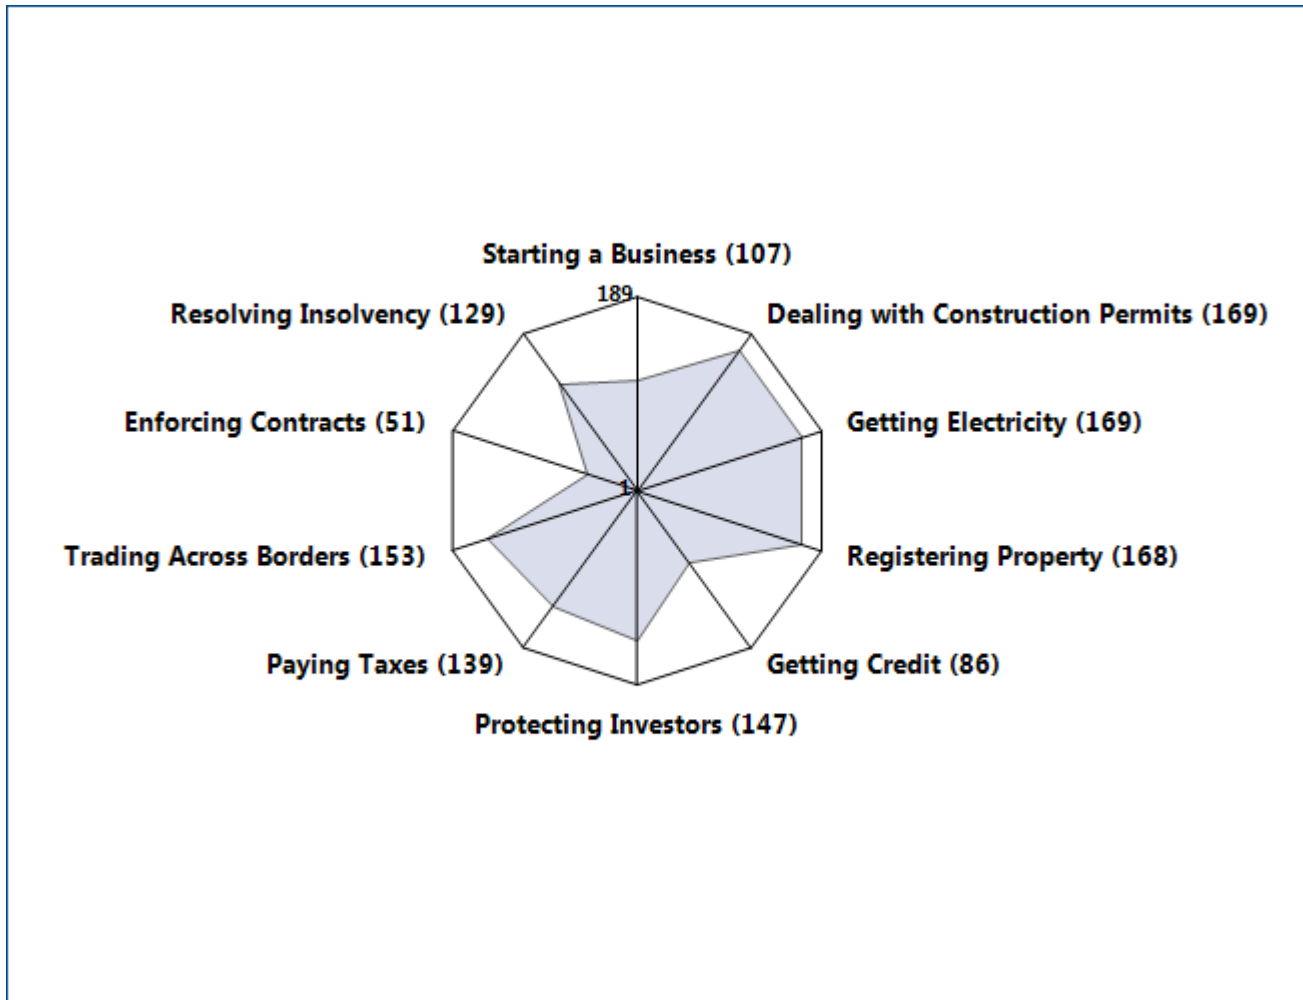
Starting a Business (107)

189

Dealing with Construction Permits (169)

Getting Electricity (169)

Registering Property (168)

Getting Credit (86)

Protecting Investors (147)

Paying Taxes (139)

Trading Across Borders (153)

Enforcing Contracts (51)

Resolving Insolvency (129)

1